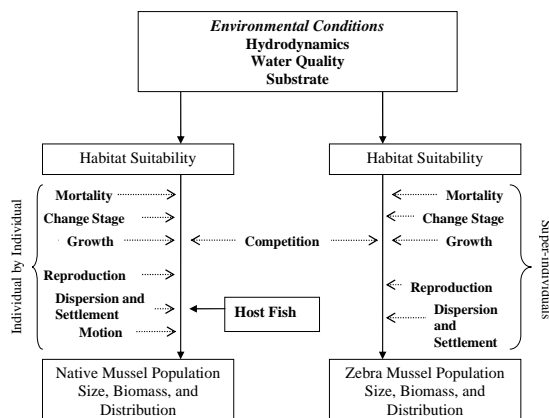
Environmental Conditions
Hydrodynamics
Water Quality
Substrate

Habitat Suitability

Habitat Suitability

Individual by Individual

Mortality
Change Stage
Growth
Reproduction
Dispersion and Settlement
Motion

Competition

Host Fish

Mortality
Change Stage
Growth
Reproduction
Dispersion and Settlement

Super-individuals

Native Mussel Population Size, Biomass, and Distribution

Zebra Mussel Population Size, Biomass, and Distribution